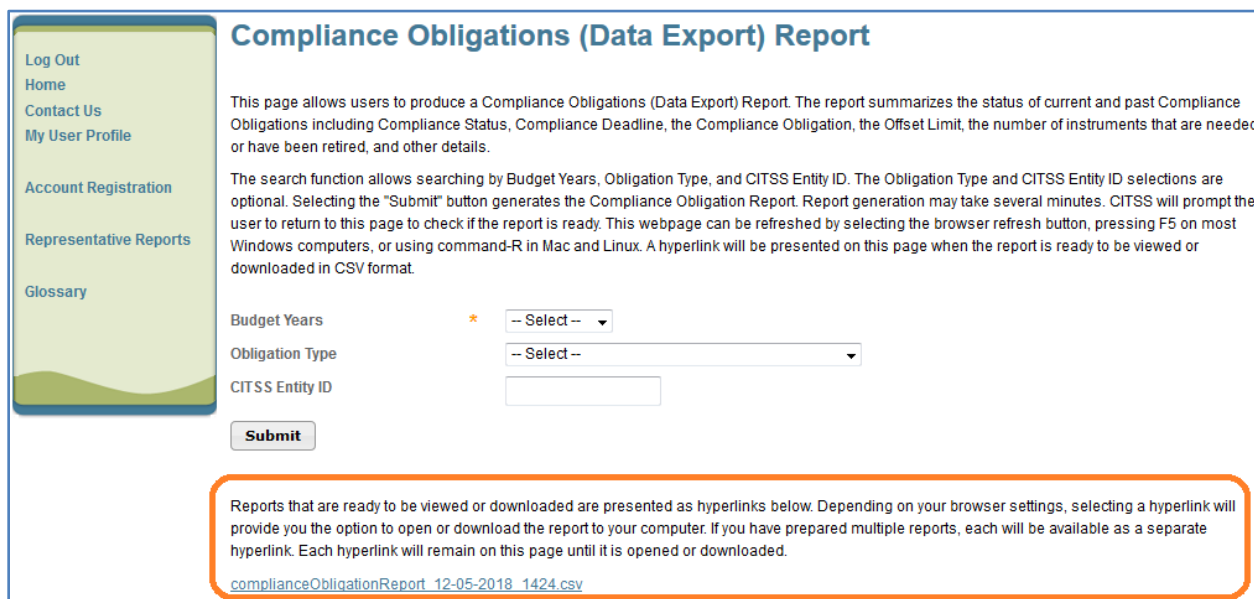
Log Out
Home
Contact Us
My User Profile

Account Registration

Representative Reports

Glossary

Compliance Obligations (Data Export) Report

This page allows users to produce a Compliance Obligations (Data Export) Report. The report summarizes the status of current and past Compliance Obligations including Compliance Status, Compliance Deadline, the Compliance Obligation, the Offset Limit, the number of instruments that are needed or have been retired, and other details.

The search function allows searching by Budget Years, Obligation Type, and CITSS Entity ID. The Obligation Type and CITSS Entity ID selections are optional. Selecting the "Submit" button generates the Compliance Obligation Report. Report generation may take several minutes. CITSS will prompt the user to return to this page to check if the report is ready. This webpage can be refreshed by selecting the browser refresh button, pressing F5 on most Windows computers, or using command-R in Mac and Linux. A hyperlink will be presented on this page when the report is ready to be viewed or downloaded in CSV format.

Budget Years * -- Select --
Obligation Type -- Select --
CITSS Entity ID

Submit

Reports that are ready to be viewed or downloaded are presented as hyperlinks below. Depending on your browser settings, selecting a hyperlink will provide you the option to open or download the report to your computer. If you have prepared multiple reports, each will be available as a separate hyperlink. Each hyperlink will remain on this page until it is opened or downloaded.

complianceObligationReport_12-05-2018_1424.csv